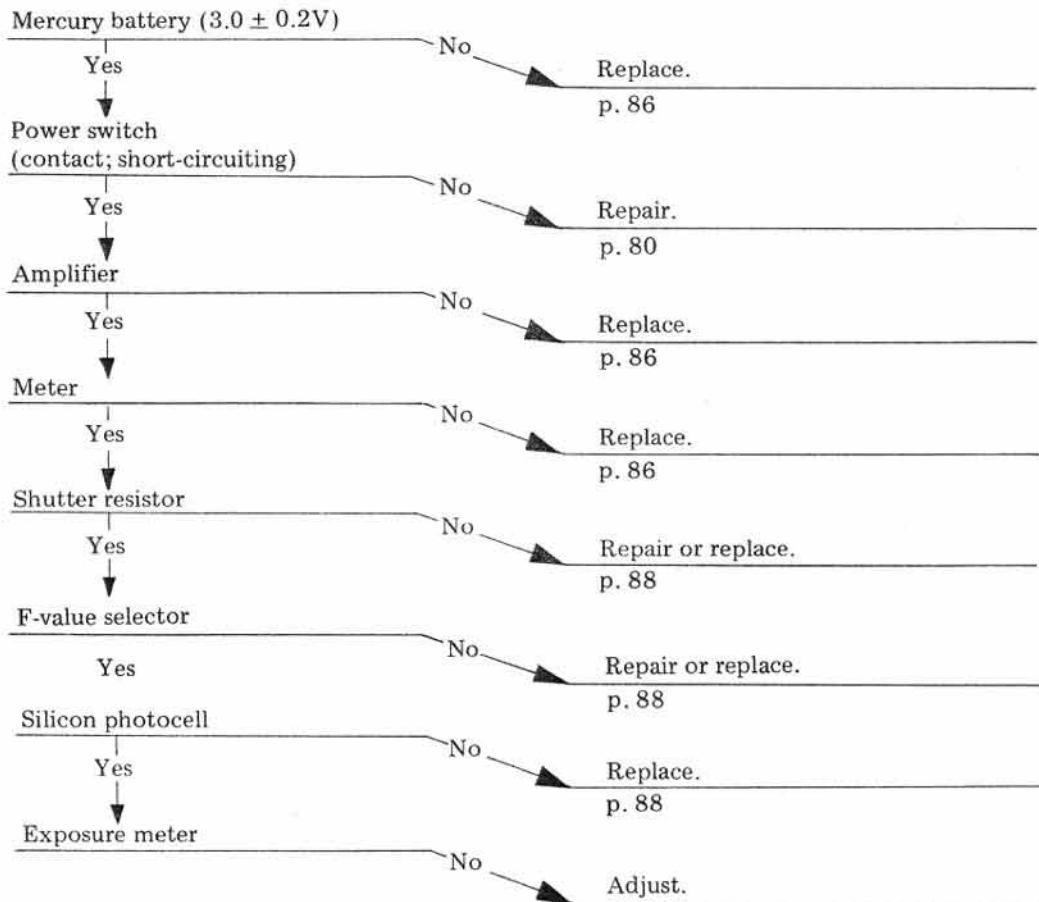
Mercury battery ($3.0 \pm 0.2V$)

No

Replace.
p. 86

Yes

Power switch (contact; short-circuiting)

No

Repair.
p. 80

Yes

Amplifier

No

Replace.
p. 86

Yes

Meter

No

Replace.
p. 86

Yes

Shutter resistor

No

Repair or replace.
p. 88

Yes

F-value selector

No

Repair or replace.
p. 88

Yes

Silicon photocell

No

Replace.
p. 88

Yes

Exposure meter

No

Adjust.